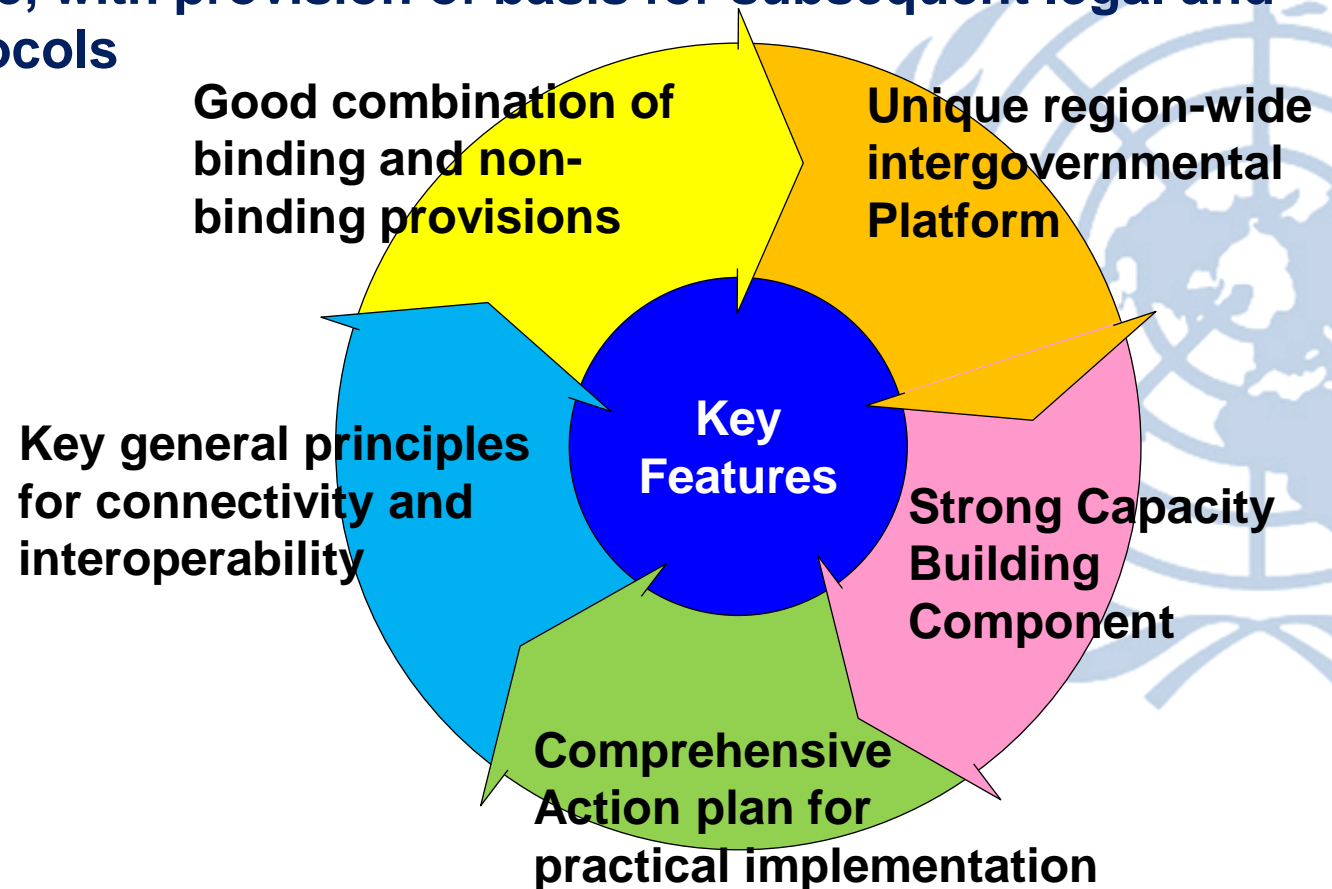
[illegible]e, with provision of basis for subsequent legal and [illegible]
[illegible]ocols

Good combination of binding and non-binding provisions

Unique region-wide intergovernmental Platform

Key Features

Key general principles for connectivity and interoperability

Strong Capacity Building Component

Comprehensive Action plan for practical implementation